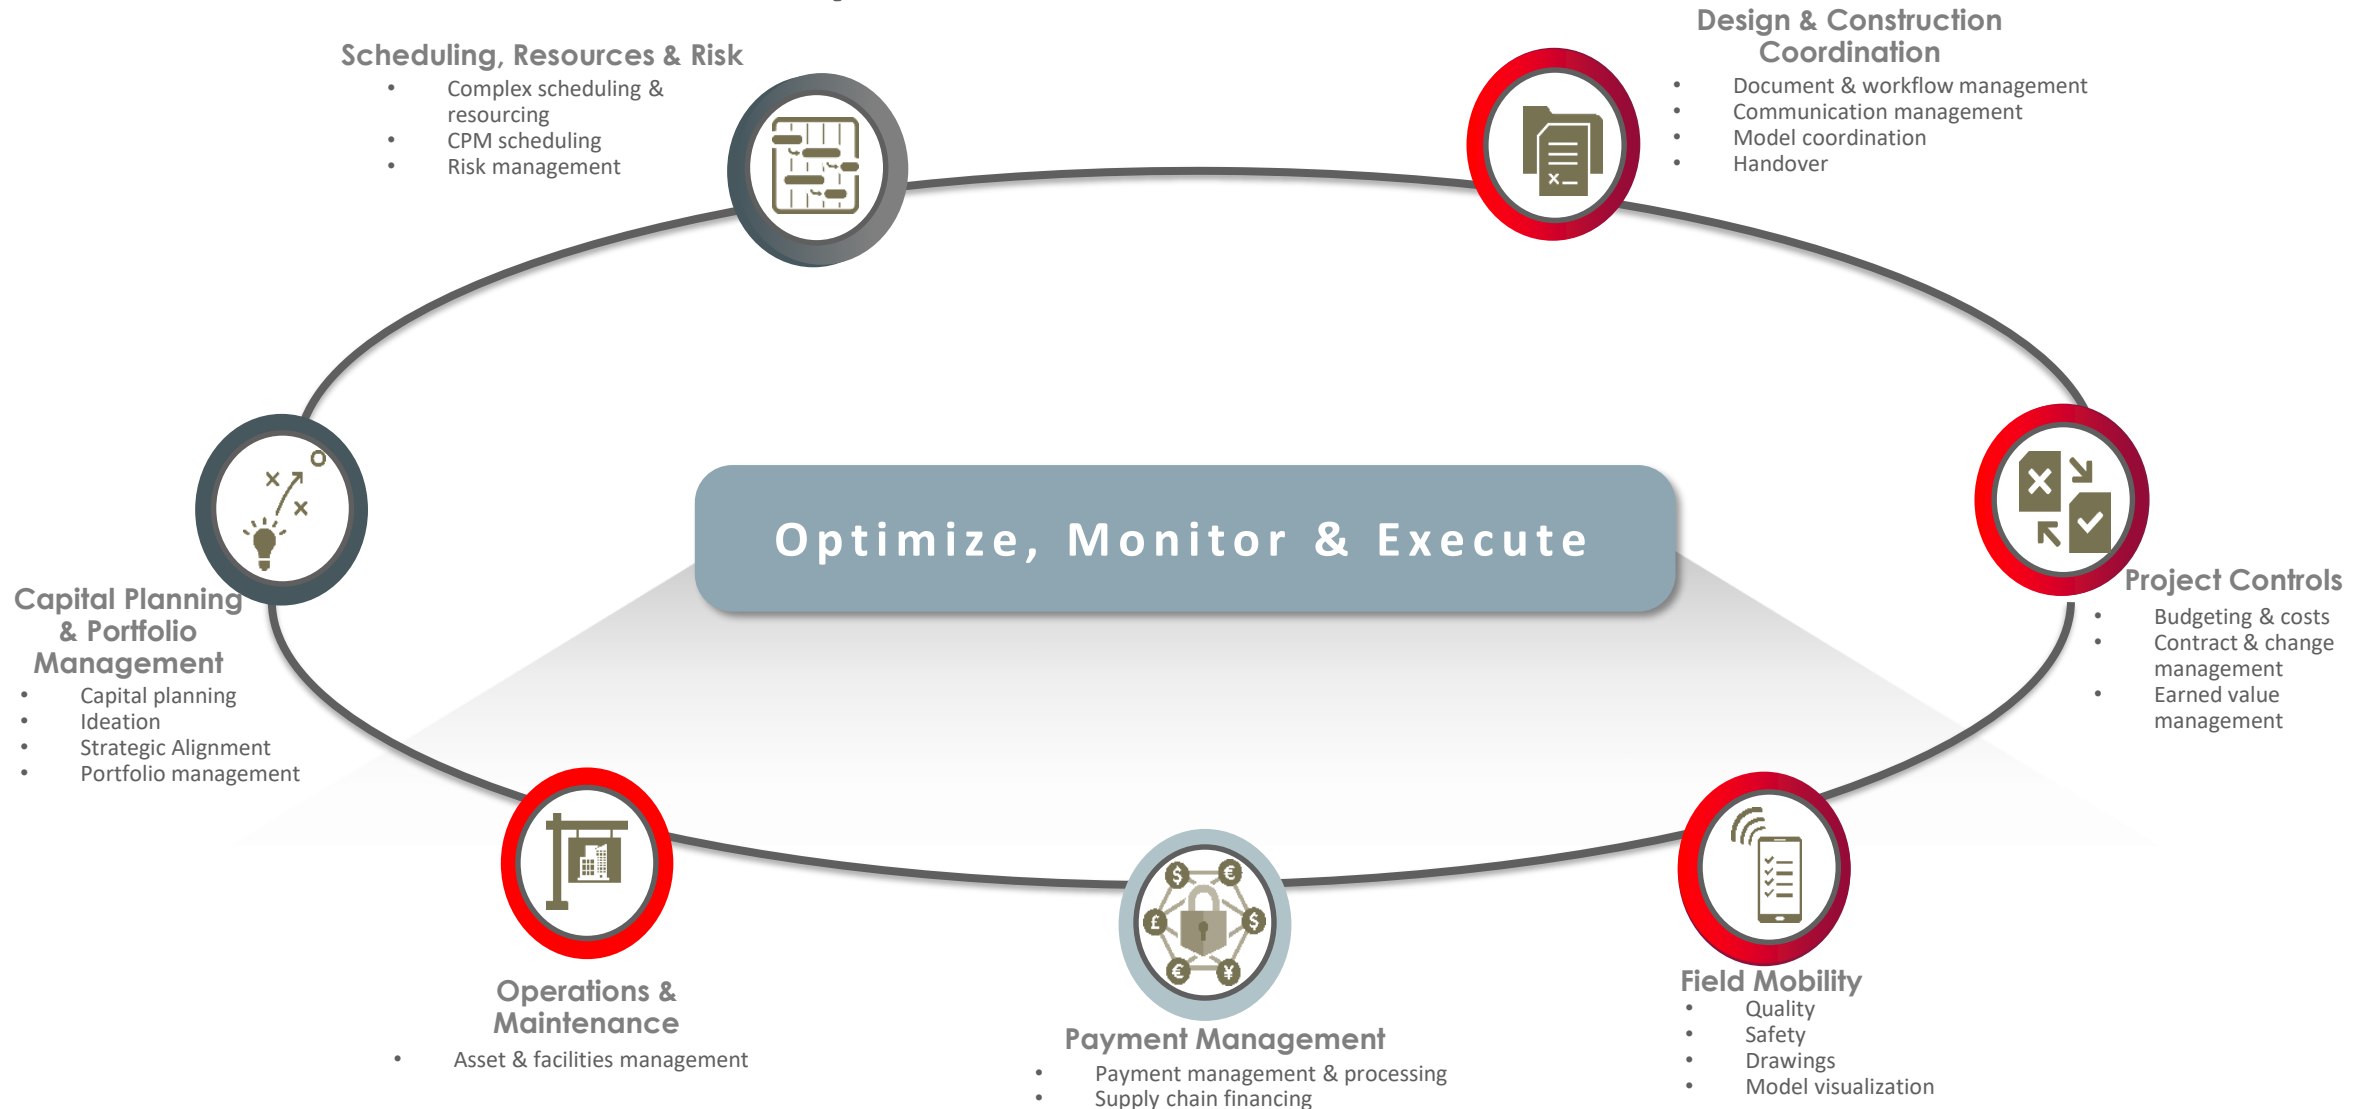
Scheduling, Resources & Risk

- Complex scheduling & resourcing
- CPM scheduling
- Risk management

Design & Construction Coordination

- Document & workflow management
- Communication management
- Model coordination
- Handover

Optimize, Monitor & Execute

Capital Planning & Portfolio Management

- Capital planning
- Ideation
- Strategic Alignment
- Portfolio management

Project Controls

- Budgeting & costs
- Contract & change management
- Earned value management

Operations & Maintenance

- Asset & facilities management

Payment Management

- Payment management & processing
- Supply chain financing

Field Mobility

- Quality
- Safety
- Drawings
- Model visualization